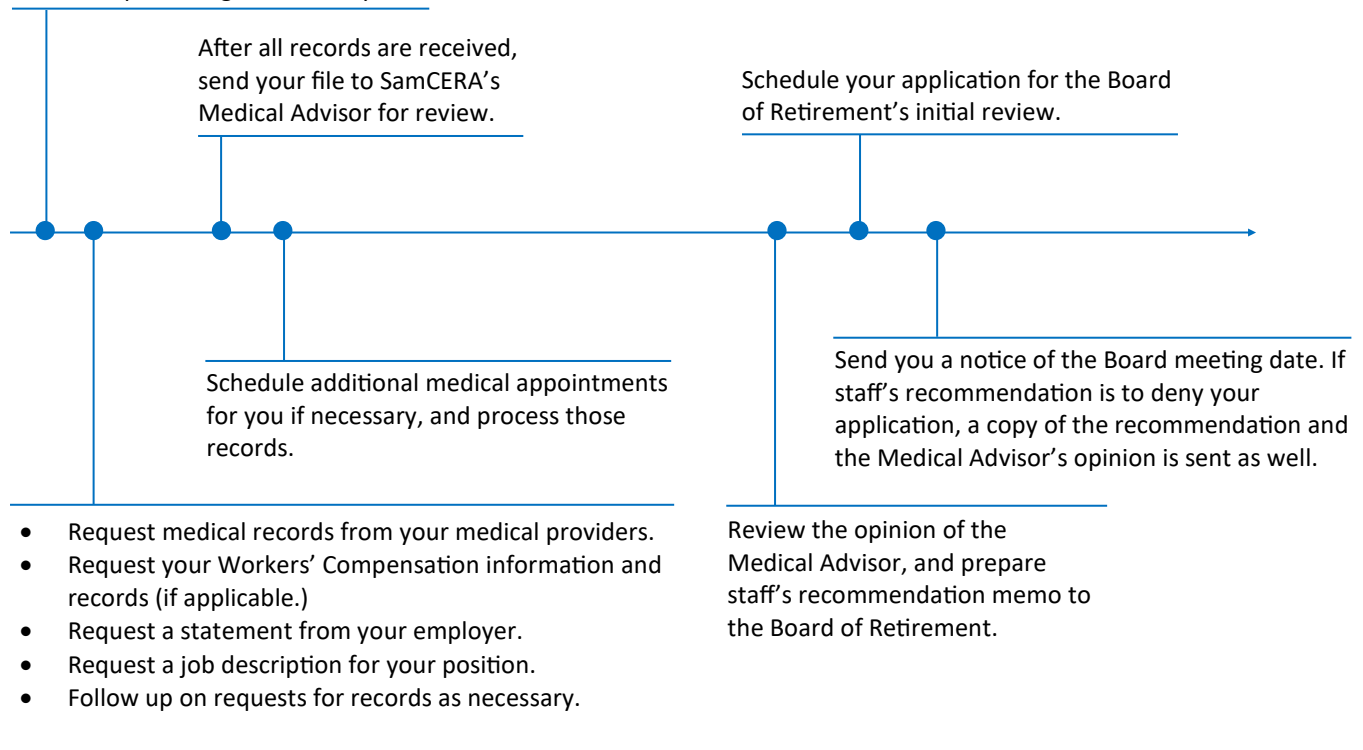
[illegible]

After all records are received, send your file to SamCERA's Medical Advisor for review.

Schedule your application for the Board of Retirement's initial review.

Schedule additional medical appointments for you if necessary, and process those records.

Send you a notice of the Board meeting date. If staff's recommendation is to deny your application, a copy of the recommendation and the Medical Advisor's opinion is sent as well.

- Request medical records from your medical providers.
- Request your Workers' Compensation information and records (if applicable.)
- Request a statement from your employer.
- Request a job description for your position.
- Follow up on requests for records as necessary.

Review the opinion of the Medical Advisor, and prepare staff's recommendation memo to the Board of Retirement.